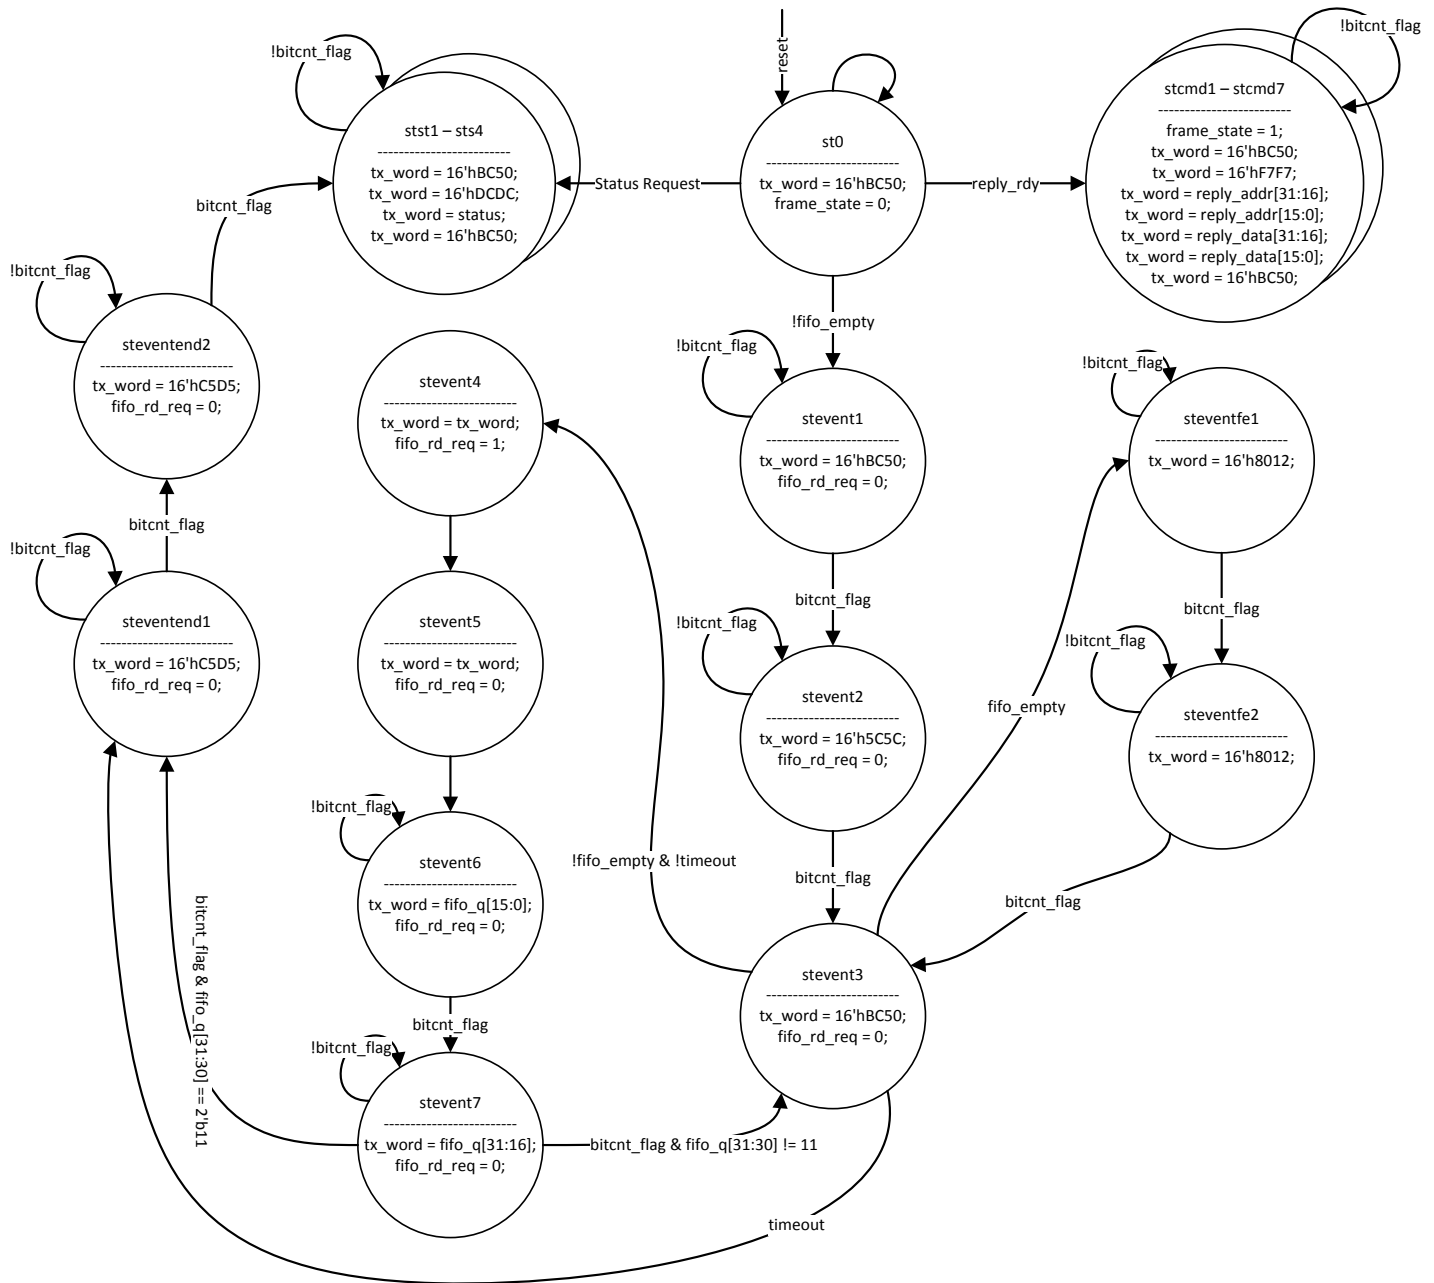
reset

st0
-------------------------
tx_word = 16'hBC50;
frame_state = 0;

Status Request

reply_rdy

!bitcnt_flag

stst1 – sts4
-------------------------
tx_word = 16'hBC50;
tx_word = 16'hDCDC;
tx_word = status;
tx_word = 16'hBC50;

!bitcnt_flag

stcmd1 – stcmd7
-------------------------
frame_state = 1;
tx_word = 16'hBC50;
tx_word = 16'hF7F7;
tx_word = reply_addr[31:16];
tx_word = reply_addr[15:0];
tx_word = reply_data[31:16];
tx_word = reply_data[15:0];
tx_word = 16'hBC50;

bitcnt_flag

!bitcnt_flag

steventend2
-------------------------
tx_word = 16'hC5D5;
fifo_rd_req = 0;

!fifo_empty

!bitcnt_flag

stevent4
-------------------------
tx_word = tx_word;
fifo_rd_req = 1;

!bitcnt_flag

stevent1
-------------------------
tx_word = 16'hBC50;
fifo_rd_req = 0;

!bitcnt_flag

steventfe1
-------------------------
tx_word = 16'h8012;

bitcnt_flag

!bitcnt_flag

steventend1
-------------------------
tx_word = 16'hC5D5;
fifo_rd_req = 0;

stevent5
-------------------------
tx_word = tx_word;
fifo_rd_req = 0;

bitcnt_flag

!bitcnt_flag

stevent2
-------------------------
tx_word = 16'h5C5C;
fifo_rd_req = 0;

bitcnt_flag

!bitcnt_flag

steventfe2
-------------------------
tx_word = 16'h8012;

fifo_empty

!bitcnt_flag

stevent6
-------------------------
tx_word = fifo_q[15:0];
fifo_rd_req = 0;

!fifo_empty & !timeout

bitcnt_flag

bitcnt_flag

bitcnt_flag & fifo_q[31:30] == 2'b11

stevent3
-------------------------
tx_word = 16'hBC50;
fifo_rd_req = 0;

bitcnt_flag

!bitcnt_flag

stevent7
-------------------------
tx_word = fifo_q[31:16];
fifo_rd_req = 0;

bitcnt_flag & fifo_q[31:30] != 11

timeout